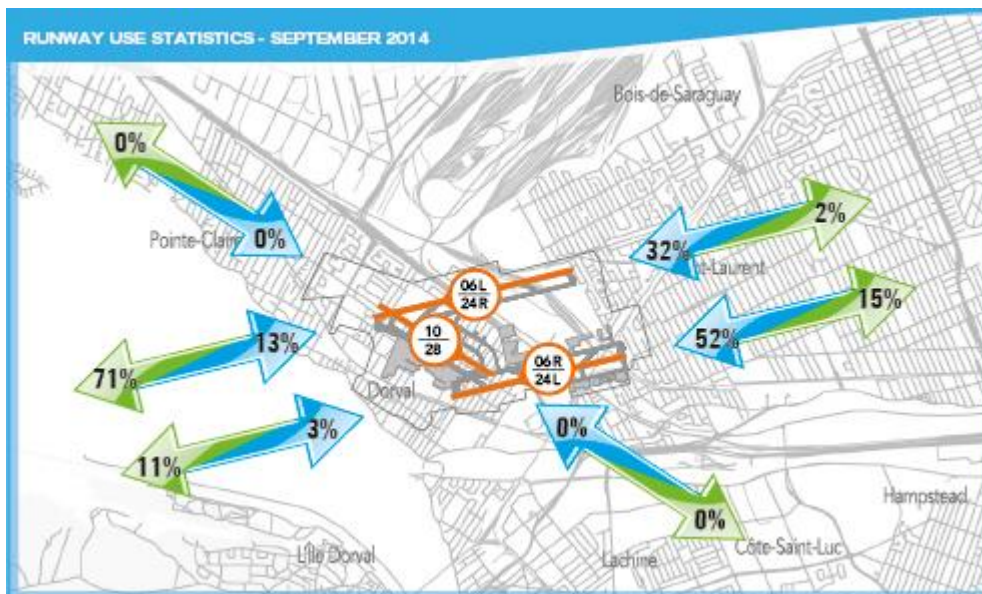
RUNWAY USE STATISTICS - SEPTEMBER 2014

Bois-de-Saraguay

0%

Pointe-Claire 0%

32% Saint-Laurent 2%

06L
24R

15%

10
28

13%

52%

71%

Dorval

06R
24L

3%

0%

11%

Hampstead

0%

L'Île Dorval

Lachine

Côte-Saint-Luc